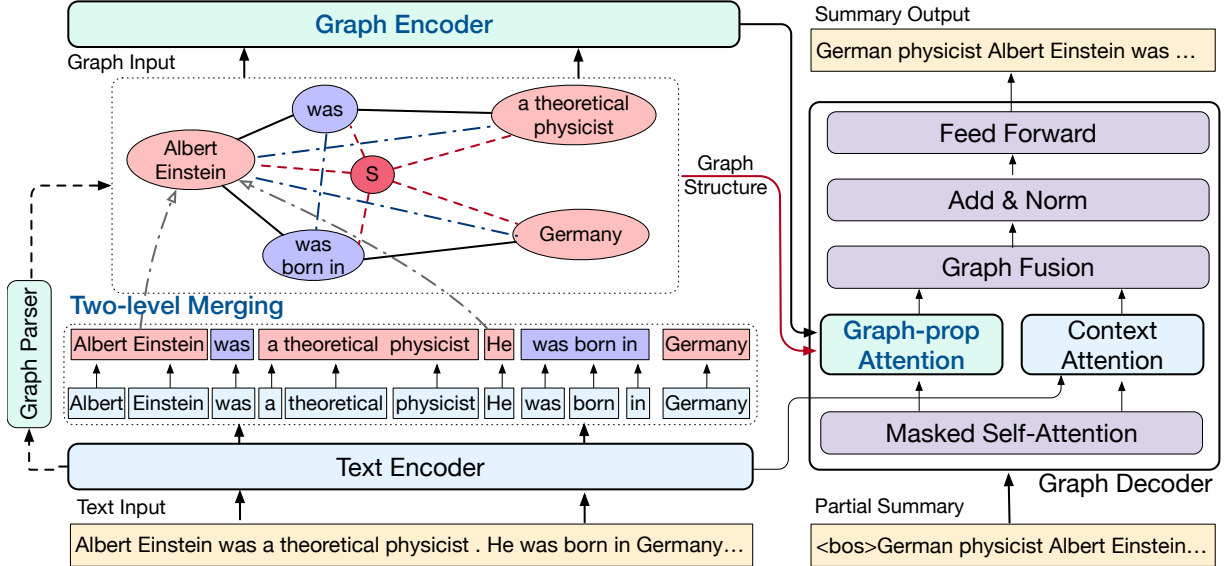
Graph Encoder

Graph Input

was

a theoretical physicist

Albert Einstein

S

was born in

Germany

Graph Structure

Graph Parser

Two-level Merging

Albert Einstein | was | a theoretical physicist | He | was born in | Germany

Albert | Einstein | was | a | theoretical | physicist | He | was | born | in | Germany

Text Encoder

Text Input

Albert Einstein was a theoretical physicist . He was born in Germany…

Summary Output

German physicist Albert Einstein was …

Feed Forward

Add & Norm

Graph Fusion

Graph-prop Attention

Context Attention

Masked Self-Attention

Graph Decoder

Partial Summary

<bos>German physicist Albert Einstein…